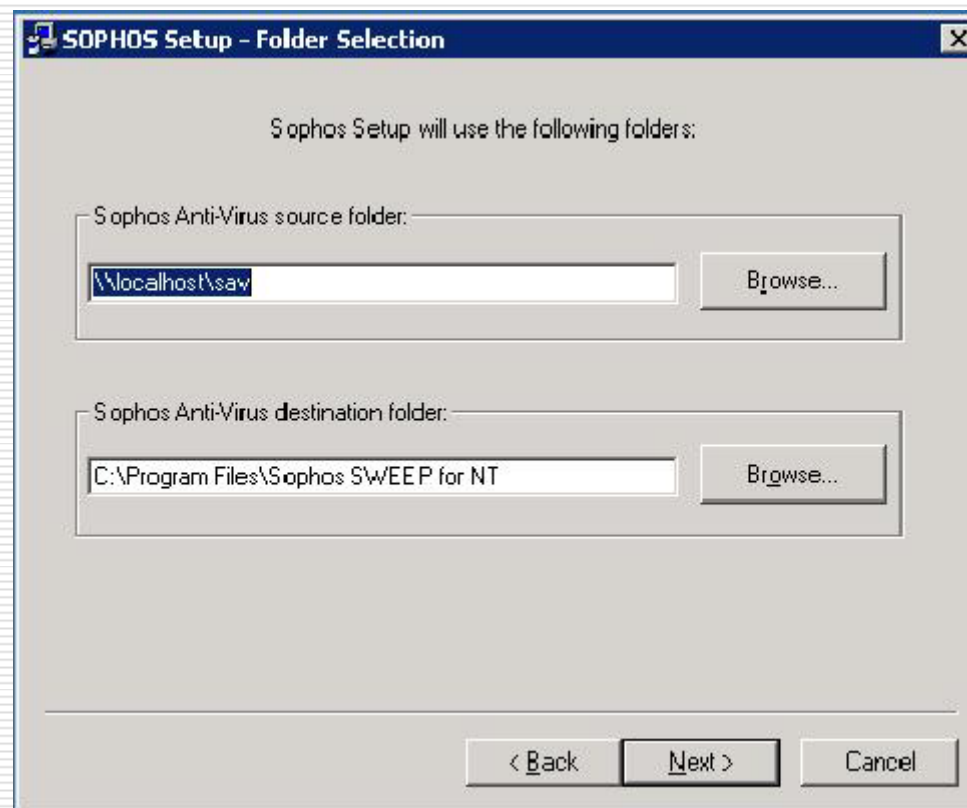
SOPHOS Setup - Folder Selection

Sophos Setup will use the following folders:

Sophos Anti-Virus source folder:

\\localhost\sav

Browse...

Sophos Anti-Virus destination folder:

C:\Program Files\Sophos SWEEP for NT

Browse...

< Back

Next >

Cancel